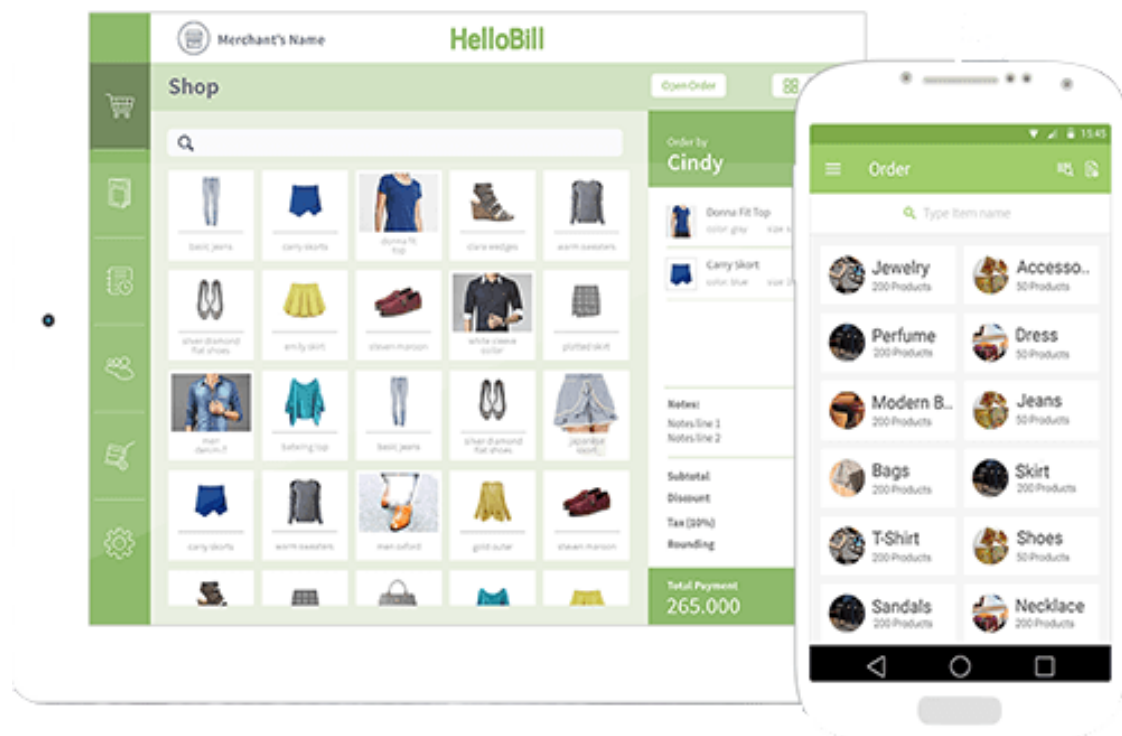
Merchant's Name

HelloBill

Shop

Open Order

basic jeans
carry skorts
donna fit top
clara wedges
warm sweaters
silver diamond flat shoes
emily skirt
steven maroon
white sleeve color
plotted skirt
men denim fit
batwing top
basic jeans
silver diamond flat shoes
japanese skirt
carry skorts
warm sweaters
men oxford
gold outer
steven maroon

Order by
Cindy

Donna Fit Top
color: gray size
Carry Skort
color: blue size

Notes:
Notes line 1
Notes line 2

Subtotal
Discount
Tax (10%)
Rounding

Total Payment
265.000

15:45

Order

Type item name

Jewelry
200 Products
Accesso..
50 Products
Perfume
200 Products
Dress
50 Products
Modern B..
200 Products
Jeans
50 Products
Bags
200 Products
Skirt
200 Products
T-Shirt
200 Products
Shoes
50 Products
Sandals
200 Products
Necklace
200 Products